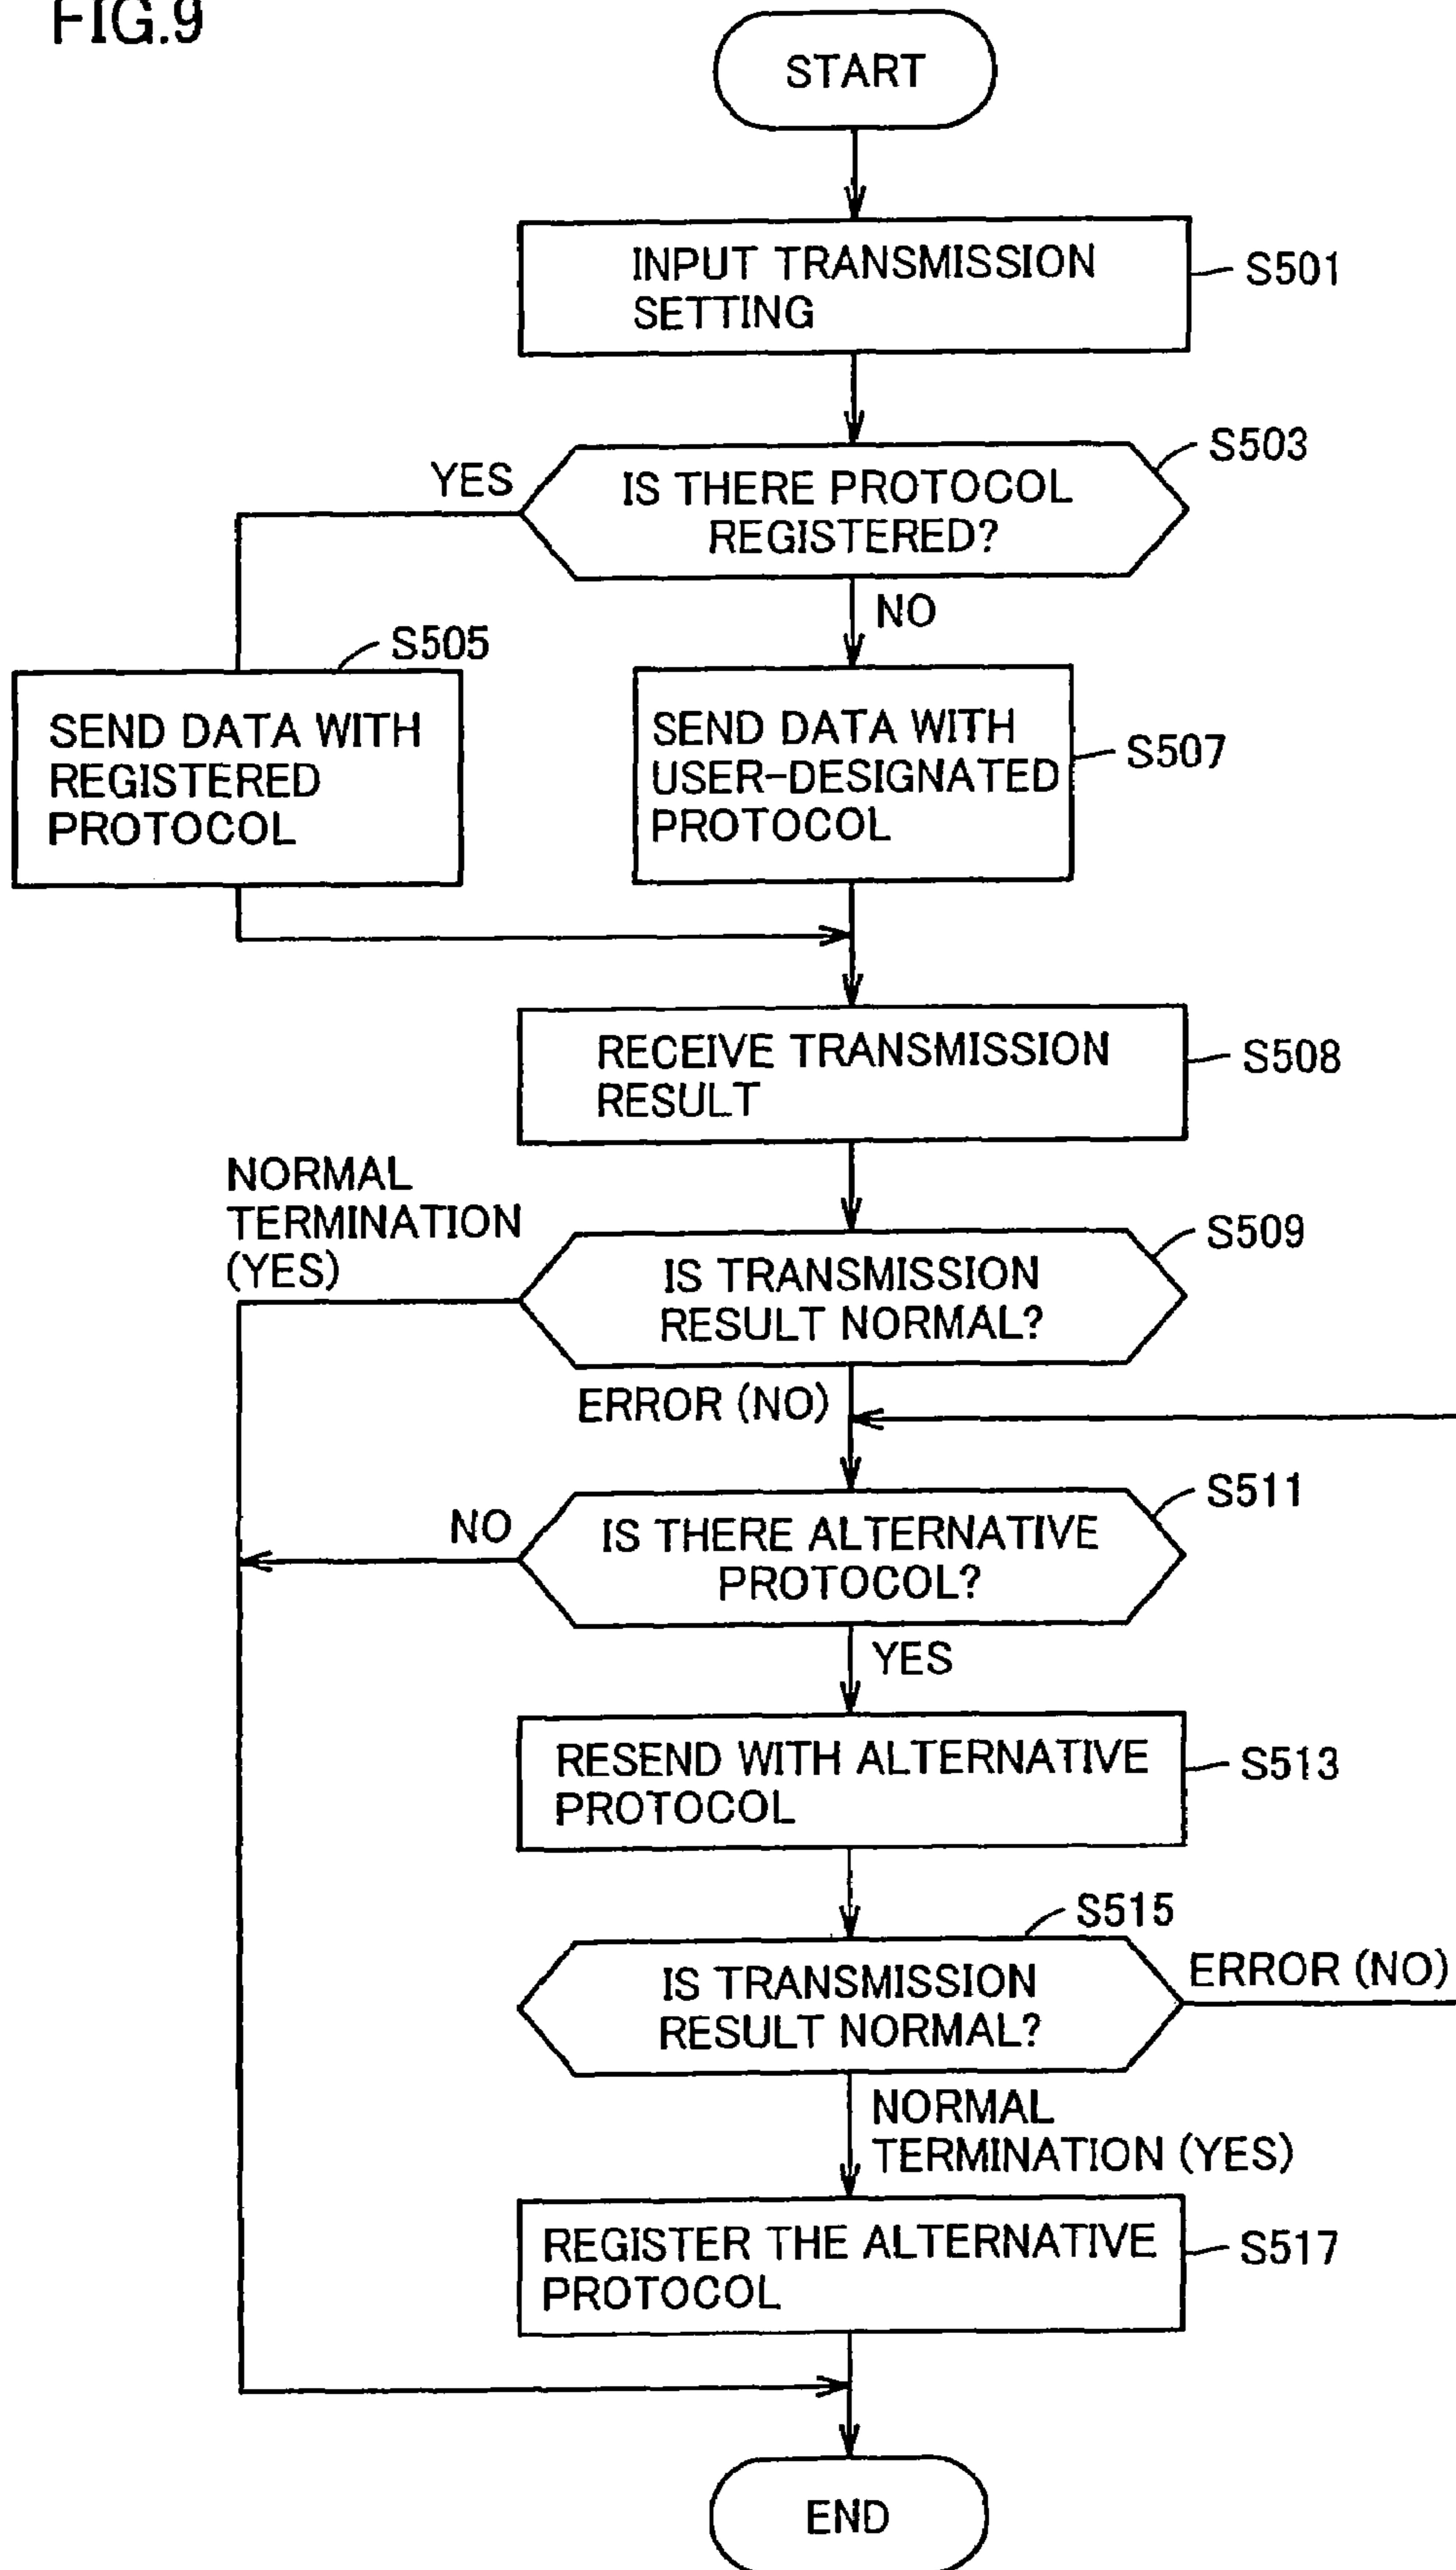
FIG.9

START

INPUT TRANSMISSION SETTING

S501

S503

YES

IS THERE PROTOCOL REGISTERED?

NO

S505

SEND DATA WITH REGISTERED PROTOCOL

SEND DATA WITH USER-DESIGNATED PROTOCOL

S507

RECEIVE TRANSMISSION RESULT

S508

NORMAL TERMINATION (YES)

IS TRANSMISSION RESULT NORMAL?

S509

ERROR (NO)

S511

NO

IS THERE ALTERNATIVE PROTOCOL?

YES

RESEND WITH ALTERNATIVE PROTOCOL

S513

S515

IS TRANSMISSION RESULT NORMAL?

ERROR (NO)

NORMAL TERMINATION (YES)

REGISTER THE ALTERNATIVE PROTOCOL

S517

END